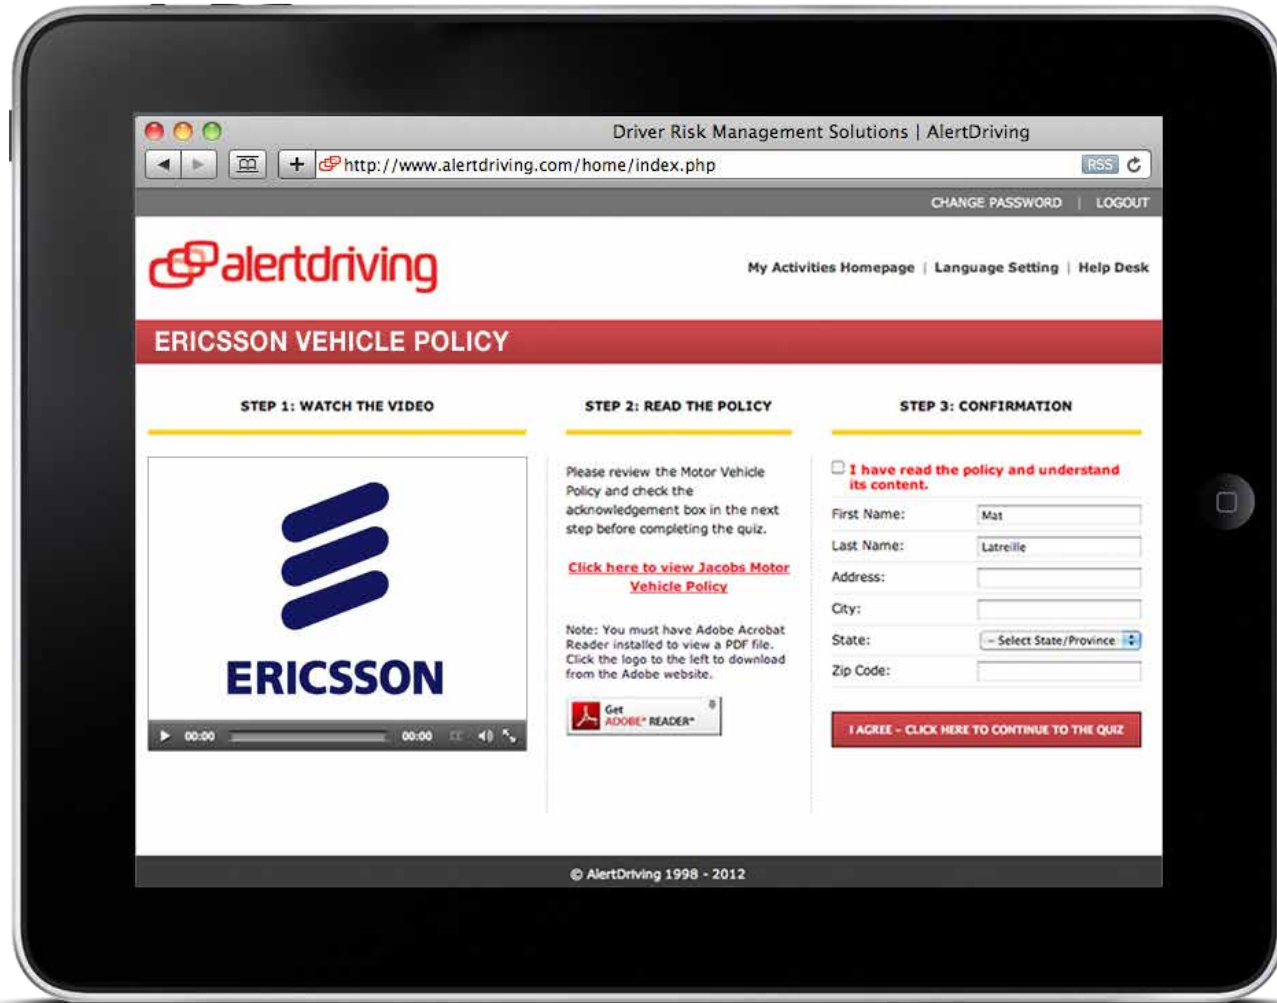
Driver Risk Management Solutions | AlertDriving

http://www.alertdriving.com/home/index.php

RSS

CHANGE PASSWORD | LOGOUT

alertdriving

My Activities Homepage | Language Setting | Help Desk

ERICSSON VEHICLE POLICY

STEP 1: WATCH THE VIDEO

ERICSSON

00:00 00:00

STEP 2: READ THE POLICY

Please review the Motor Vehicle Policy and check the acknowledgement box in the next step before completing the quiz.

Click here to view Jacobs Motor Vehicle Policy

Note: You must have Adobe Acrobat Reader installed to view a PDF file. Click the logo to the left to download from the Adobe website.

Get ADOBE® READER®

STEP 3: CONFIRMATION

I have read the policy and understand its content.

| | |
|---|---|
| First Name: | Mat |
| Last Name: | Latreille |
| Address: | |
| City: | |
| State: | - Select State/Province |
| Zip Code: | |

I AGREE - CLICK HERE TO CONTINUE TO THE QUIZ

© AlertDriving 1998 - 2012